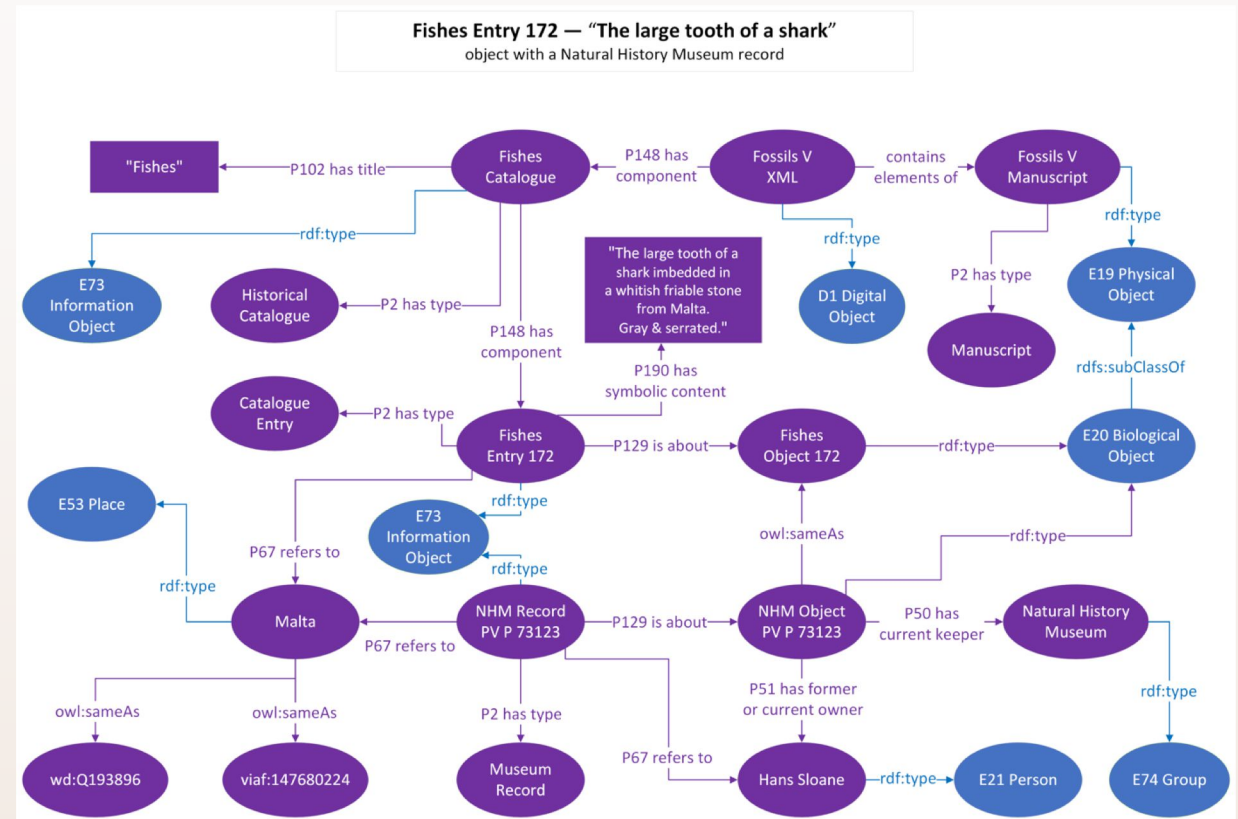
Fishes Entry 172 — "The large tooth of a shark"
object with a Natural History Museum record

"Fishes"
P102 has title
Fishes Catalogue
P148 has component
Fossils V XML
contains elements of
Fossils V Manuscript
rdf:type
rdf:type
rdf:type
E73 Information Object
Historical Catalogue
P2 has type
P148 has component
"The large tooth of a shark imbedded in a whitish friable stone from Malta. Gray & serrated."
P190 has symbolic content
D1 Digital Object
P2 has type
Manuscript
E19 Physical Object
rdfs:subClassOf
Catalogue Entry
P2 has type
Fishes Entry 172
P129 is about
Fishes Object 172
rdf:type
E20 Biological Object
E53 Place
rdf:type
E73 Information Object
rdf:type
P67 refers to
owl:sameAs
rdf:type
rdf:type
Malta
P67 refers to
NHM Record PV P 73123
P129 is about
NHM Object PV P 73123
P50 has current keeper
Natural History Museum
owl:sameAs
owl:sameAs
P2 has type
P51 has former or current owner
rdf:type
P67 refers to
wd:Q193896
viaf:147680224
Museum Record
Hans Sloane
rdf:type
E21 Person
E74 Group